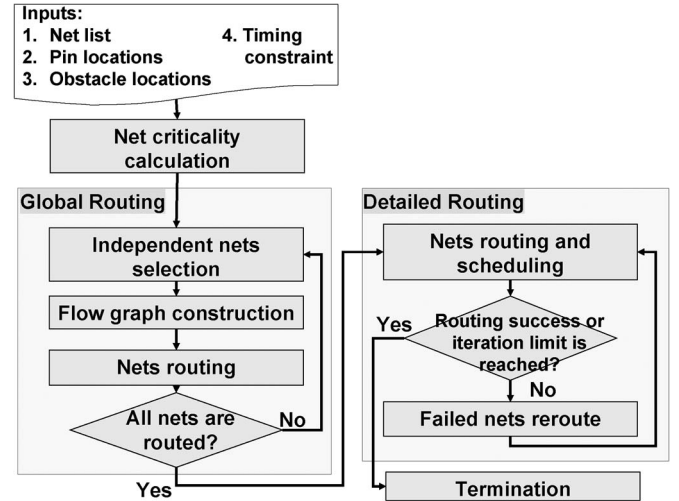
Inputs:
1. Net list
2. Pin locations
3. Obstacle locations
4. Timing constraint

Net criticality calculation

Global Routing

Independent nets selection

Flow graph construction

Nets routing

All nets are routed?

No

Yes

Detailed Routing

Nets routing and scheduling

Yes

Routing success or iteration limit is reached?

No

Failed nets reroute

Termination